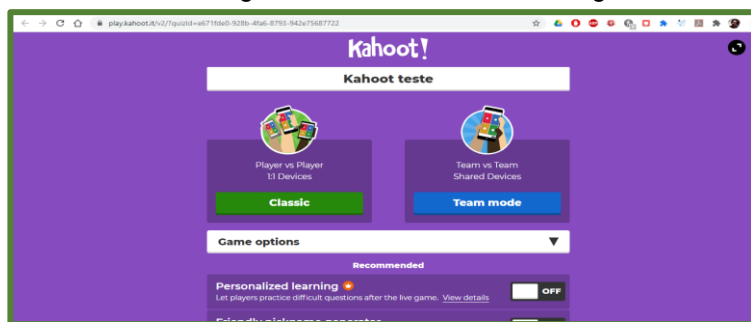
play.kahoot.it/v2/?quizId=a671fde0-928b-4fa6-8793-942e75687722

Kahoot!

Kahoot teste

Player vs Player
1:1 Devices

Classic

Team vs Team
Shared Devices

Team mode

Game options

Recommended

Personalized learning
Let players practice difficult questions after the live game. View details

OFF

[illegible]